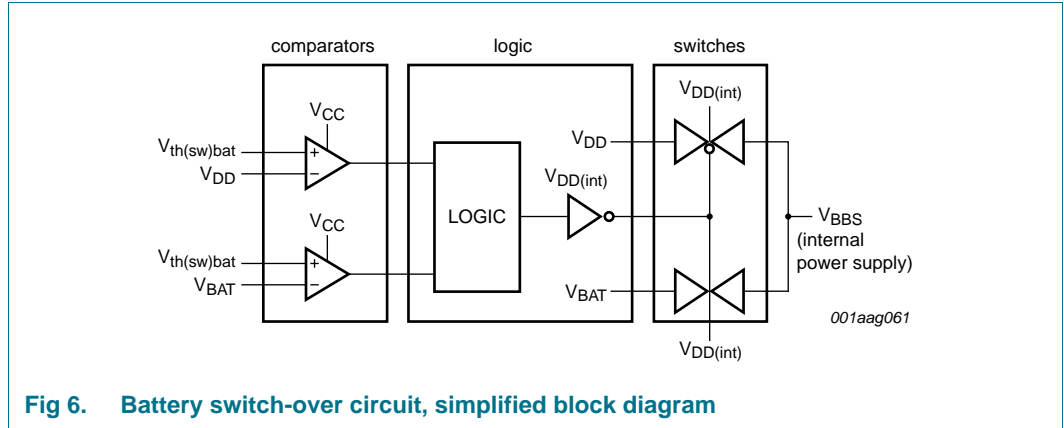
comparators

logic

switches

$V_{CC}$

$V_{th(sw)bat}$

+

−

$V_{DD}$

$V_{CC}$

$V_{th(sw)bat}$

+

−

$V_{BAT}$

LOGIC

$V_{DD}$

$V_{DD(int)}$

$V_{BAT}$

$V_{DD(int)}$

$V_{DD(int)}$

$V_{BBS}$
(internal
power supply)

001aag061

Fig 6. Battery switch-over circuit, simplified block diagram